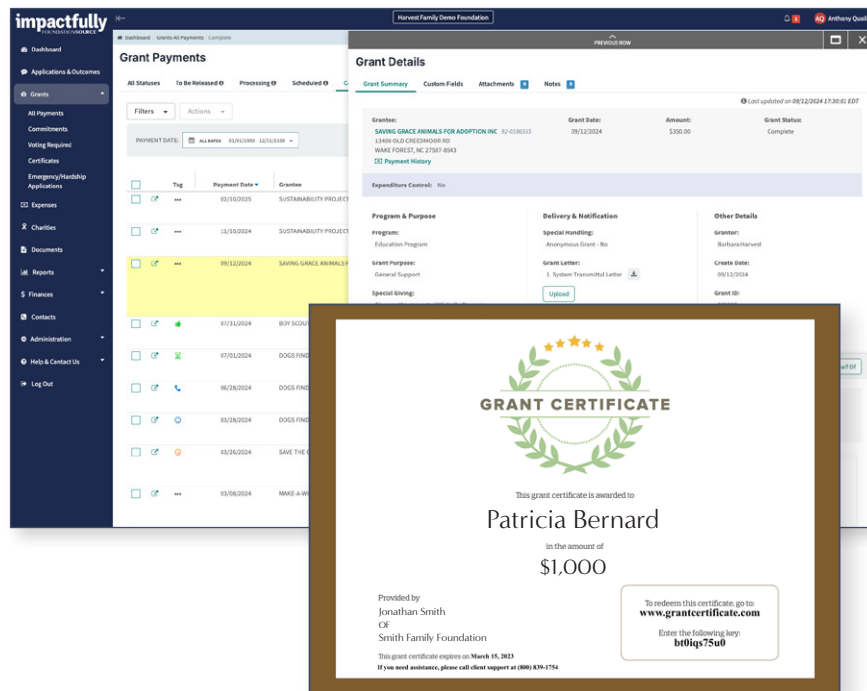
impactfully
FOUNDATIONSOURCE

Harvest Family Demo Foundation

AQ Anthony Quil

Dashboard
Applications & Outcomes
Grants
All Payments
Commitments
Voting Required
Certificates
Emergency/Hardship Applications
Expenses
Charities
Documents
Reports
Finances
Contacts
Administration
Help & Contact Us
Log Out

Dashboard · Grants-All Payments · Complete

Grant Payments

All Statuses · To Be Released · Processing · Scheduled

Filters · Actions

PAYMENT DATE: ALL DATES 01/01/1900 - 12/31/2100

| | Tag | Payment Date | Grantee |
|---|---|---|---|
| | ••• | 02/10/2025 | SUSTAINABILITY PROJECT |
| | ••• | 11/10/2024 | SUSTAINABILITY PROJECT |
| | ••• | 09/12/2024 | SAVING GRACE ANIMALS F |
| | | 07/31/2024 | BOY SCOUT |
| | | 07/01/2024 | DOGS FIND |
| | | 06/28/2024 | DOGS FIND |
| | | 03/28/2024 | DOGS FIND |
| | | 03/26/2024 | SAVE THE C |
| | ••• | 03/08/2024 | MAKE-A-W |

PREVIOUS ROW

Grant Details

Grant Summary · Custom Fields · Attachments 0 · Notes 0

Last updated on 09/12/2024 17:30:01 EDT

Grantee: SAVING GRACE ANIMALS FOR ADOPTION INC 92-0186555
13400 OLD CREEDMOOR RD
WAKE FOREST, NC 27587-8543
Payment History

Grant Date: 09/12/2024
Amount: $350.00
Grant Status: Complete

Expenditure Control: No

Program & Purpose
Program: Education Program
Grant Purpose: General Support
Special Giving:

Delivery & Notification
Special Handling: Anonymous Grant - Bo
Grant Letter: 1. System Transmittal Letter
Upload

Other Details
Grantor: Barbara Harvest
Create Date: 09/12/2024
Grant ID:

GRANT CERTIFICATE

This grant certificate is awarded to

Patricia Bernard

in the amount of

$1,000

Provided by
Jonathan Smith
OF
Smith Family Foundation

This grant certificate expires on March 15, 2023
If you need assistance, please call client support at (800) 839-1754

To redeem this certificate, go to:
www.grantcertificate.com
Enter the following key:
bt0iqs75u0